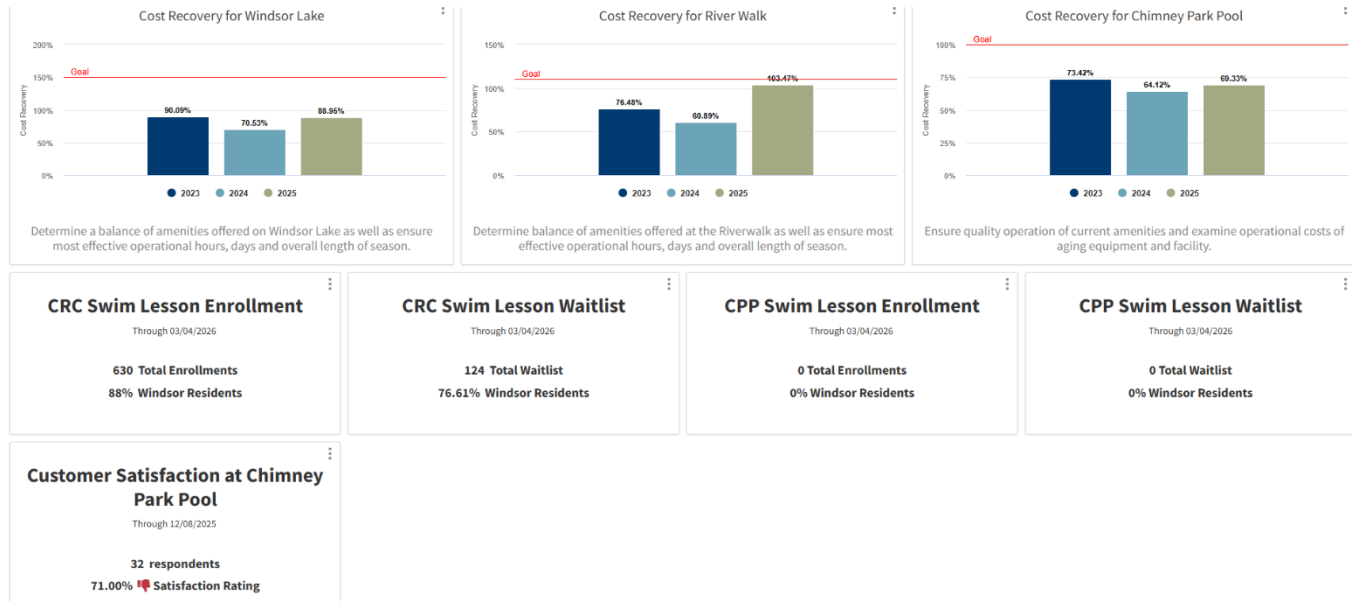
Cost Recovery for Windsor Lake

200%
150%
100%
50%
0%

Cost Recovery

Goal

90.09%
70.53%
88.95%

2023 2024 2025

Determine a balance of amenities offered on Windsor Lake as well as ensure most effective operational hours, days and overall length of season.

Cost Recovery for River Walk

150%
100%
50%
0%

Cost Recovery

Goal

76.48%
60.89%
103.47%

2023 2024 2025

Determine balance of amenities offered at the Riverwalk as well as ensure most effective operational hours, days and overall length of season.

Cost Recovery for Chimney Park Pool

100%
75%
50%
25%
0%

Cost Recovery

Goal

73.42%
64.12%
69.33%

2023 2024 2025

Ensure quality operation of current amenities and examine operational costs of aging equipment and facility.

CRC Swim Lesson Enrollment

Through 03/04/2026

630 Total Enrollments
88% Windsor Residents

CRC Swim Lesson Waitlist

Through 03/04/2026

124 Total Waitlist
76.61% Windsor Residents

CPP Swim Lesson Enrollment

Through 03/04/2026

0 Total Enrollments
0% Windsor Residents

CPP Swim Lesson Waitlist

Through 03/04/2026

0 Total Waitlist
0% Windsor Residents

Customer Satisfaction at Chimney Park Pool

Through 12/08/2025

32 respondents
71.00% Satisfaction Rating